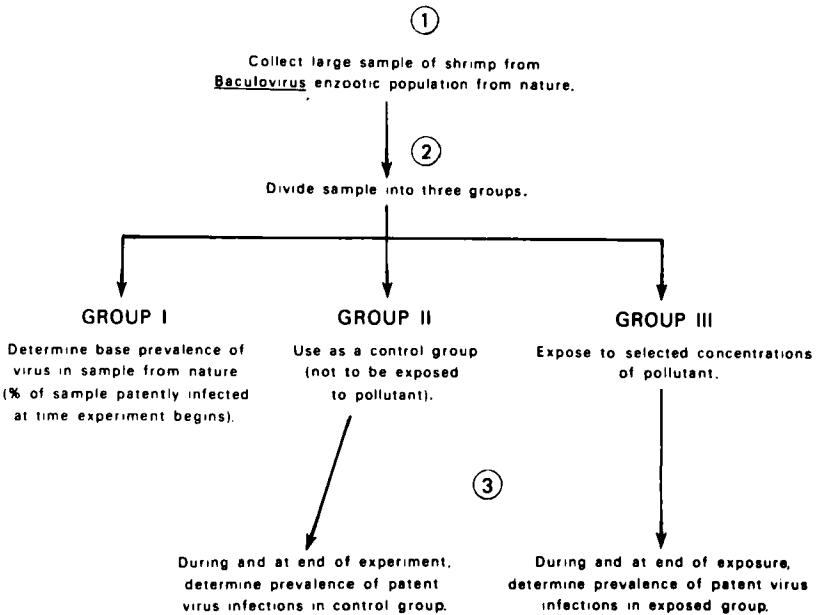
①

Collect large sample of shrimp from Baculovirus enzootic population from nature.

②

Divide sample into three groups.

GROUP I

Determine base prevalence of virus in sample from nature (% of sample patently infected at time experiment begins).

GROUP II

Use as a control group (not to be exposed to pollutant).

GROUP III

Expose to selected concentrations of pollutant.

③

During and at end of experiment, determine prevalence of patent virus infections in control group.

During and at end of exposure, determine prevalence of patent virus infections in exposed group.